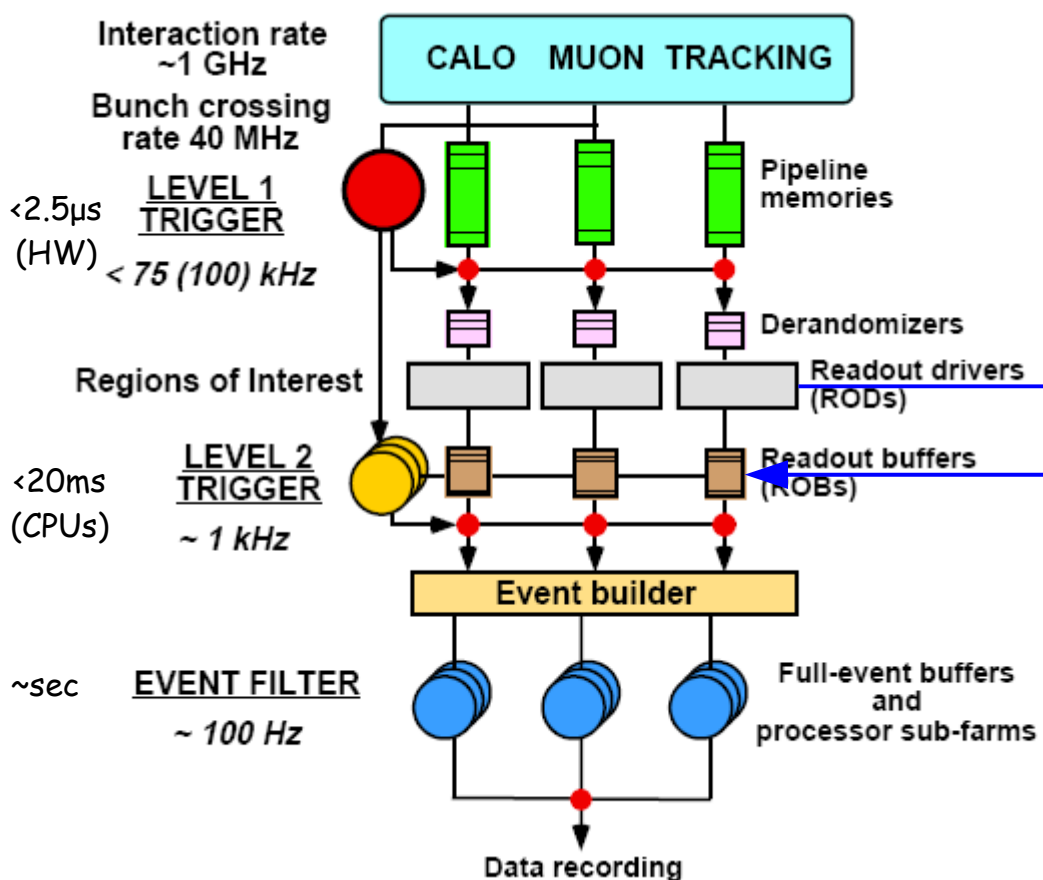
Interaction rate ~1 GHz

Bunch crossing rate 40 MHz

CALO MUON TRACKING

Pipeline memories

<2.5μs (HW)

LEVEL 1 TRIGGER

< 75 (100) kHz

Derandomizers

Regions of Interest

Readout drivers (RODs)

<20ms (CPUs)

LEVEL 2 TRIGGER

~ 1 kHz

Readout buffers (ROBs)

Event builder

~sec

EVENT FILTER

~ 100 Hz

Full-event buffers and processor sub-farms

Data recording